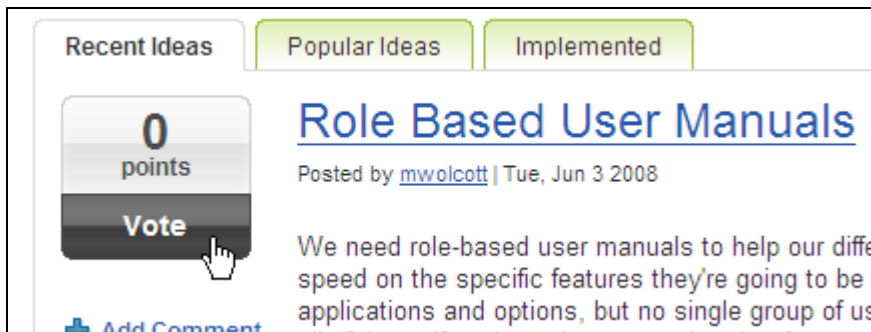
Recent Ideas

Popular Ideas

Implemented

0
points

Vote

Add Comment

Role Based User Manuals

Posted by mwolcott | Tue, Jun 3 2008

We need role-based user manuals to help our diffe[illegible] speed on the specific features they're going to be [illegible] applications and options, but no single group of us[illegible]